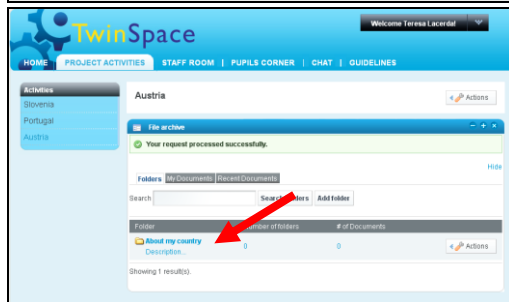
TwinSpace

Welcome Teresa Lacerda!

HOME | PROJECT ACTIVITIES | STAFF ROOM | PUPILS CORNER | CHAT | GUIDELINES

Activities
Slovenia
Portugal
Austria

Austria

Actions

File archive

Your request processed successfully.

Hide

Folders | My Documents | Recent Documents

Search | Search folders | Add folder

| Folder | Number of folders | # of Documents | |
|---|---|---|---|
| About my country Description... | 0 | 0 | Actions |

Showing 1 result(s).